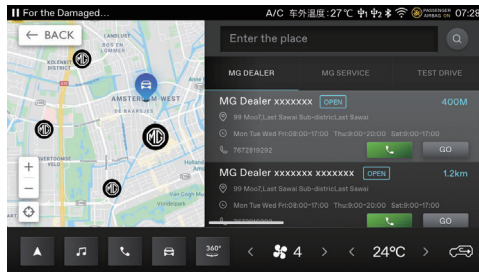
For the Damaged... A/C 车外温度:27℃ PASSENGER AIRBAG ON 07:28

BACK

LANDLUST

BOLEN

AMSTERDAM-WEST

DE BAARSJES

OVERTOOMSE VELD

Enter the place

MG DEALER

MG SERVICE

TEST DRIVE

MG Dealer xxxxxxx OPEN 400M

99 Moo7,Last Sawai Sub-distric Last Sawai

Mon Tue Wed Fri:08:00~17:00 Thu:9:00~20:00 Sat:9:00~17:00

7672819292

GO

MG Dealer xxxxxxx xxxxxxx OPEN 1.2km

99 Moo7,Last Sawai Sub-distric Last Sawai

Mon Tue Wed Fri:08:00~17:00 Thu:9:00~20:00 Sat:9:00~17:00

GO

360°

4

24°C